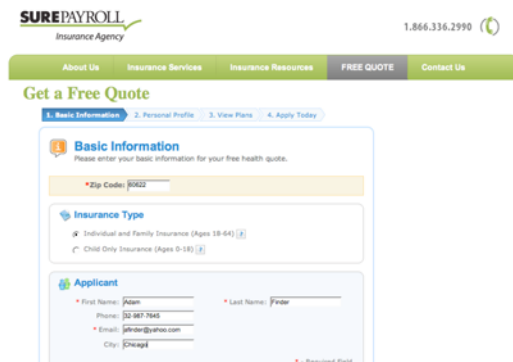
SUREPAYROLL
Insurance Agency

1.866.336.2990

About Us | Insurance Services | Insurance Resources | FREE QUOTE | Contact Us

Get a Free Quote

1. Basic Information | 2. Personal Profile | 3. View Plans | 4. Apply Today

Basic Information
Please enter your basic information for your free health quote.

*Zip Code: 60622

Insurance Type

Individual and Family Insurance (Ages 18-64) ?

Child Only Insurance (Ages 0-18) ?

Applicant

* First Name: Adam
* Last Name: Finder
Phone: 32-987-7645
* Email: afinder@yahoo.com
City: Chicago

* = Required Field